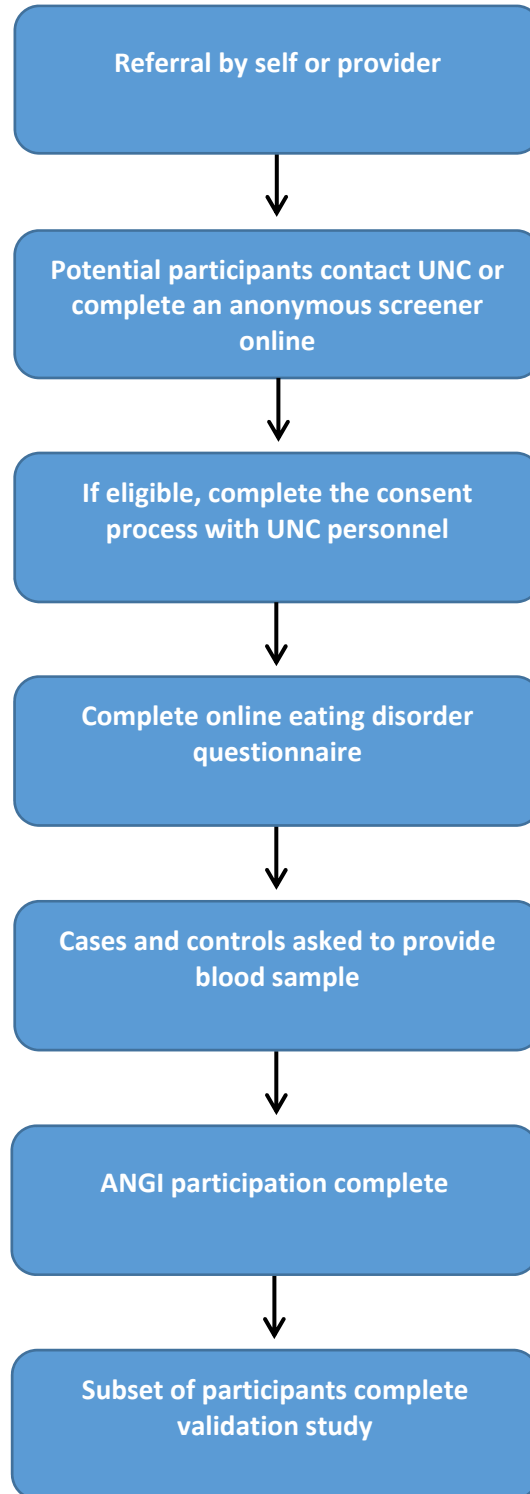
Referral by self or provider

Potential participants contact UNC or complete an anonymous screener online

If eligible, complete the consent process with UNC personnel

Complete online eating disorder questionnaire

Cases and controls asked to provide blood sample

ANGI participation complete

Subset of participants complete validation study